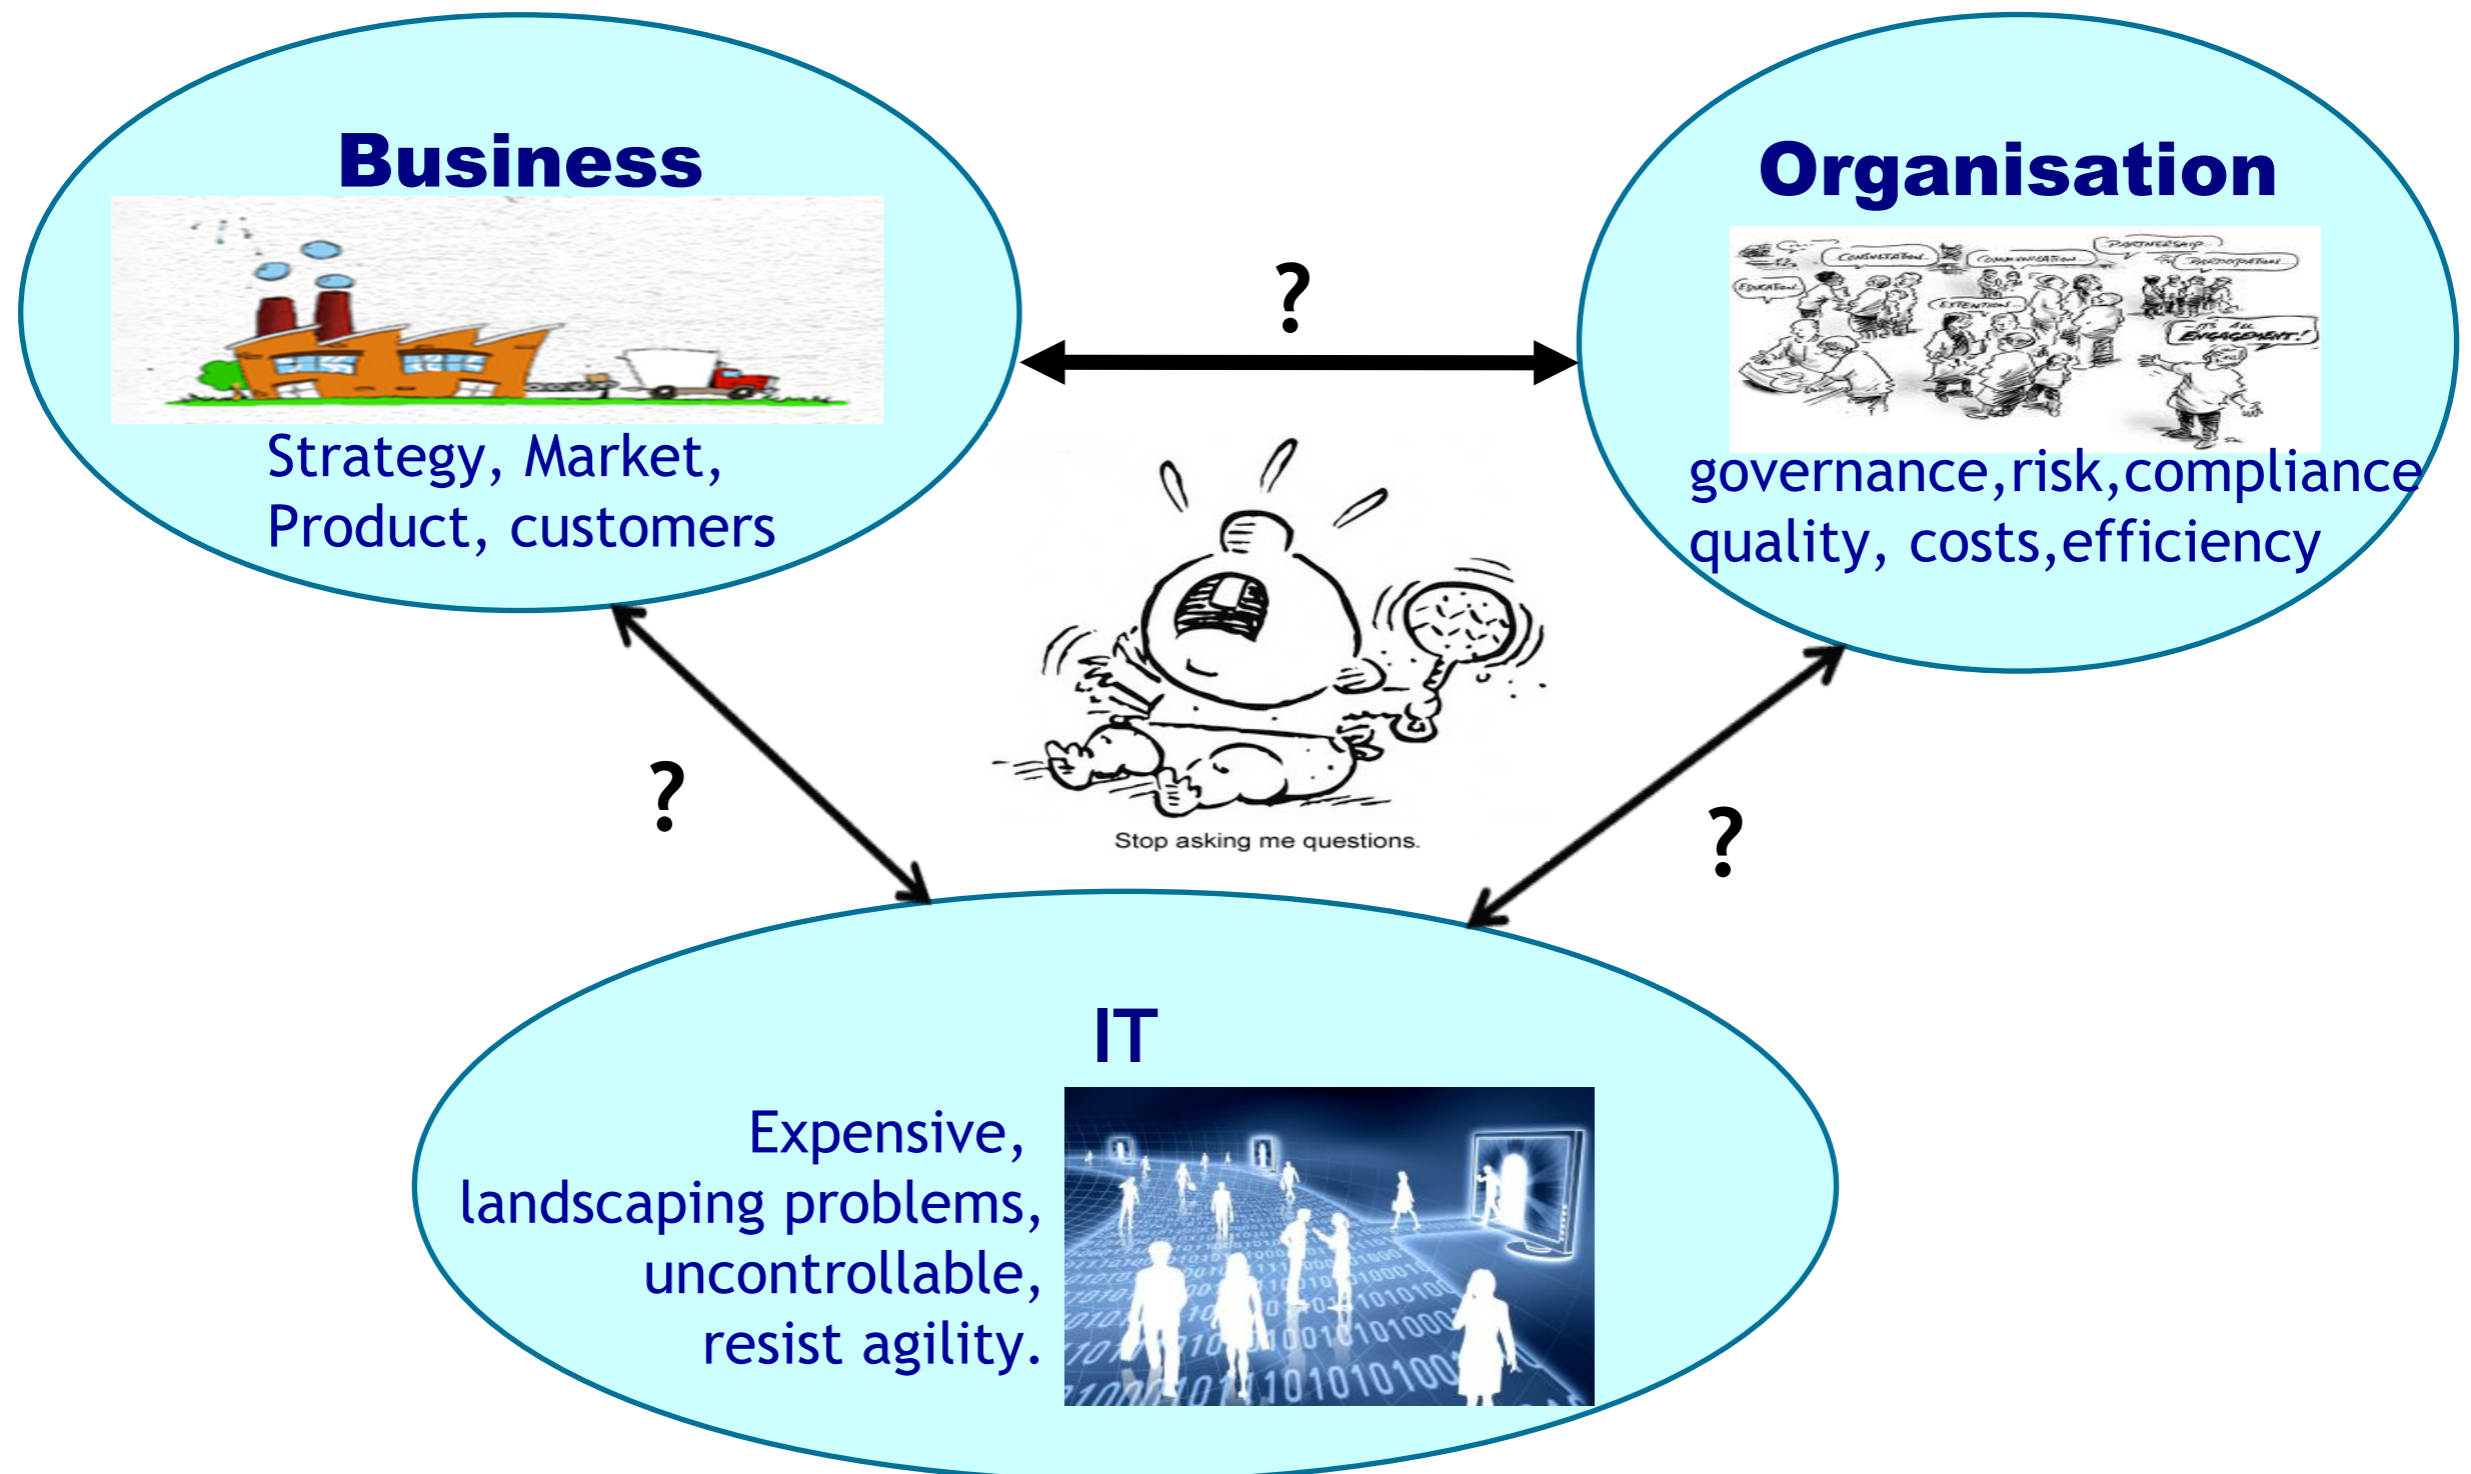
Business

Strategy, Market, Product, customers

?

Organisation

CONSULTATION COMMUNICATION PARTNERSHIP PARTICIPATION EDUCATION EXTENTION IT'S ALL ENGAGEMENT!

governance,risk,compliance quality, costs,efficiency

?

Stop asking me questions.

?

IT

Expensive, landscaping problems, uncontrollable, resist agility.